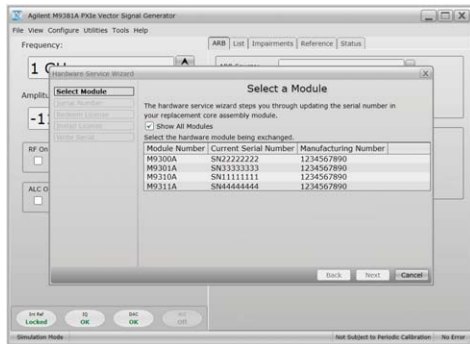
Agilent M9381A PXIe Vector Signal Generator

File View Configure Utilities Tools Help

Frequency:

1 GH

Ampli

-1

RF On

ALC O

ARB List Impairments Reference Status

Hardware Service Wizard

Select Module

Serial Number

Redeem License

Install License

Write Serial

Select a Module

The hardware service wizard steps you through updating the serial number in your replacement core assembly module.

Show All Modules

Select the hardware module being exchanged.

| Module Number | Current Serial Number | Manufacturing Number |
|---|---|---|
| M9300A | SN22222222 | 1234567890 |
| M9301A | SN33333333 | 1234567890 |
| M9310A | SN11111111 | 1234567890 |
| M9311A | SN44444444 | 1234567890 |

Back Next Cancel

Int Ref Locked

IQ OK

DAC OK

ALC Off

Simulation Mode

Not Subject to Periodic Calibration No Error